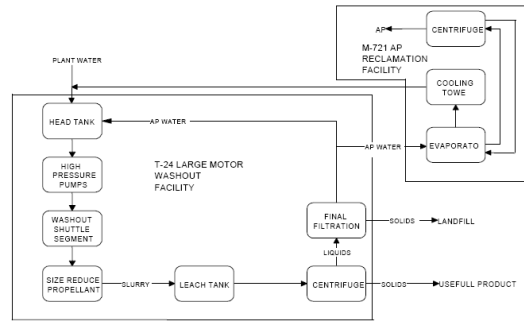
AP

CENTRIFUGE

M-721 AP RECLAMATION FACILITY

COOLING TOWE

PLANT WATER

HEAD TANK

AP WATER

EVAPORATO

AP WATER

HIGH PRESSURE PUMPS

T-24 LARGE MOTOR WASHOUT FACILITY

WASHOUT SHUTTLE SEGMENT

FINAL FILTRATION

SOLIDS

LANDFILL

LIQUIDS

SIZE REDUCE PROPELLANT

SLURRY

LEACH TANK

CENTRIFUGE

SOLIDS

USEFULL PRODUCT